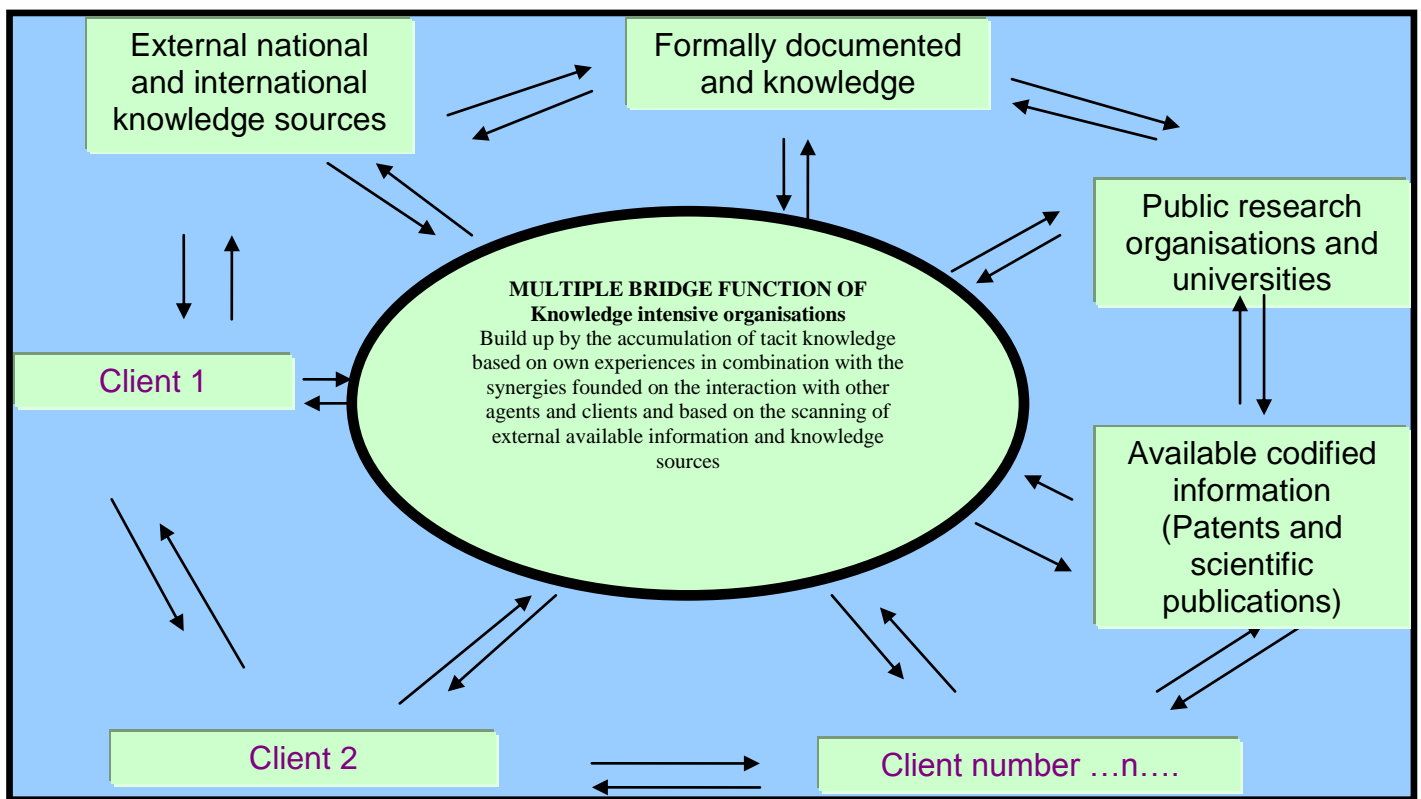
External national and international knowledge sources

Formally documented and knowledge

Public research organisations and universities

MULTIPLE BRIDGE FUNCTION OF
Knowledge intensive organisations
Build up by the accumulation of tacit knowledge based on own experiences in combination with the synergies founded on the interaction with other agents and clients and based on the scanning of external available information and knowledge sources

Client 1

Available codified information (Patents and scientific publications)

Client 2

Client number …n….